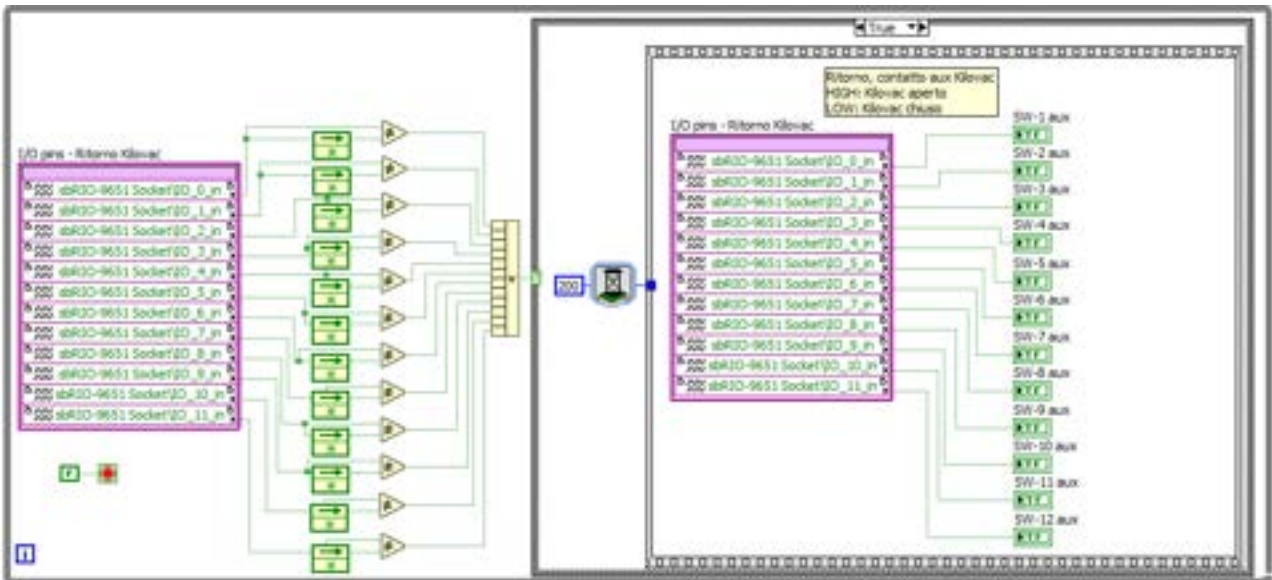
True

I/O pins - Ritorno Kilovac
sbRIO-9651 Socket!DIO_0_in
sbRIO-9651 Socket!DIO_1_in
sbRIO-9651 Socket!DIO_2_in
sbRIO-9651 Socket!DIO_3_in
sbRIO-9651 Socket!DIO_4_in
sbRIO-9651 Socket!DIO_5_in
sbRIO-9651 Socket!DIO_6_in
sbRIO-9651 Socket!DIO_7_in
sbRIO-9651 Socket!DIO_8_in
sbRIO-9651 Socket!DIO_9_in
sbRIO-9651 Socket!DIO_10_in
sbRIO-9651 Socket!DIO_11_in

F

i

200

Ritorno, contatto aux Kilovac
HIGH: Kilovac aperto
LOW: Kilovac chiuso

I/O pins - Ritorno Kilovac
sbRIO-9651 Socket!DIO_0_in
sbRIO-9651 Socket!DIO_1_in
sbRIO-9651 Socket!DIO_2_in
sbRIO-9651 Socket!DIO_3_in
sbRIO-9651 Socket!DIO_4_in
sbRIO-9651 Socket!DIO_5_in
sbRIO-9651 Socket!DIO_6_in
sbRIO-9651 Socket!DIO_7_in
sbRIO-9651 Socket!DIO_8_in
sbRIO-9651 Socket!DIO_9_in
sbRIO-9651 Socket!DIO_10_in
sbRIO-9651 Socket!DIO_11_in

SW-1 aux
TF
SW-2 aux
TF
SW-3 aux
TF
SW-4 aux
TF
SW-5 aux
TF
SW-6 aux
TF
SW-7 aux
TF
SW-8 aux
TF
SW-9 aux
TF
SW-10 aux
TF
SW-11 aux
TF
SW-12 aux
TF